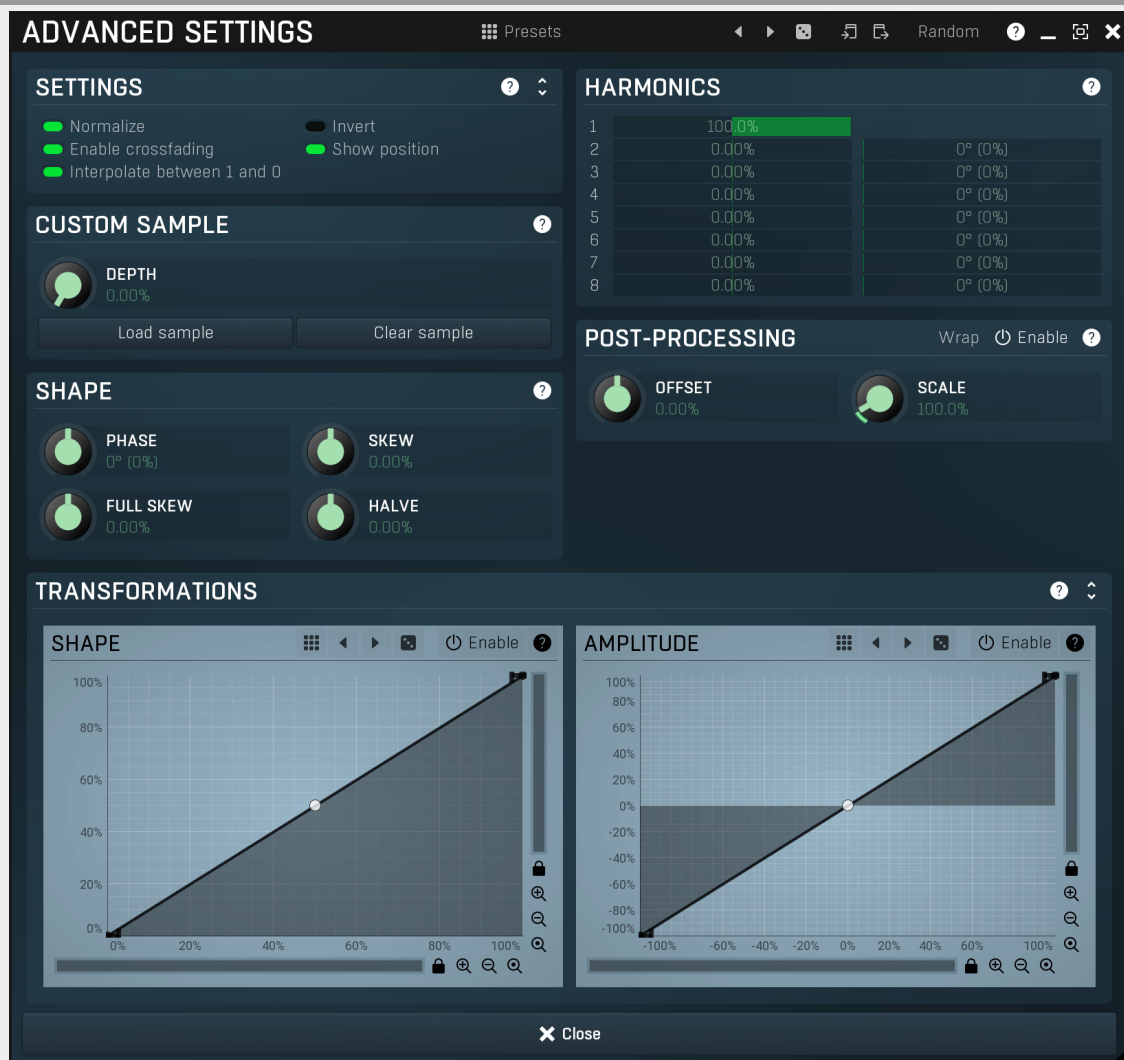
ADVANCED SETTINGS

Presets

Random

SETTINGS

Normalize

Invert

Enable crossfading

Show position

Interpolate between 1 and 0

HARMONICS

| | | |
|---|---|---|
| 1 | 100.0% | |
| 2 | 0.00% | 0° (0%) |
| 3 | 0.00% | 0° (0%) |
| 4 | 0.00% | 0° (0%) |
| 5 | 0.00% | 0° (0%) |
| 6 | 0.00% | 0° (0%) |
| 7 | 0.00% | 0° (0%) |
| 8 | 0.00% | 0° (0%) |

CUSTOM SAMPLE

DEPTH 0.00%

Load sample

Clear sample

POST-PROCESSING

Wrap

Enable

OFFSET 0.00%

SCALE 100.0%

SHAPE

PHASE 0° (0%)

SKEW 0.00%

FULL SKEW 0.00%

HALVE 0.00%

TRANSFORMATIONS

SHAPE

Enable

100%
80%
60%
40%
20%
0%
0%
20%
40%
60%
80%
100%

AMPLITUDE

Enable

100%
80%
60%
40%
20%
0%
-20%
-40%
-60%
-80%
-100%
-100%
-60%
-40%
-20%
0%
20%
40%
60%
100%

Close